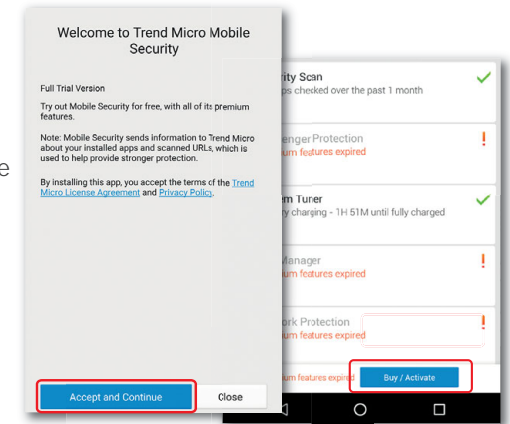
Welcome to Trend Micro Mobile Security

Full Trial Version

Try out Mobile Security for free, with all of its premium features.

Note: Mobile Security sends information to Trend Micro about your installed apps and scanned URLs, which is used to help provide stronger protection.

By installing this app, you accept the terms of the Trend Micro License Agreement and Privacy Policy.

Accept and Continue

Close

e

rity Scan
ps checked over the past 1 month

enger Protection
um features expired

em Tuner
y charging - 1H 51M until fully charged

Manager
um features expired

ork Protection

um features expired

Buy / Activate